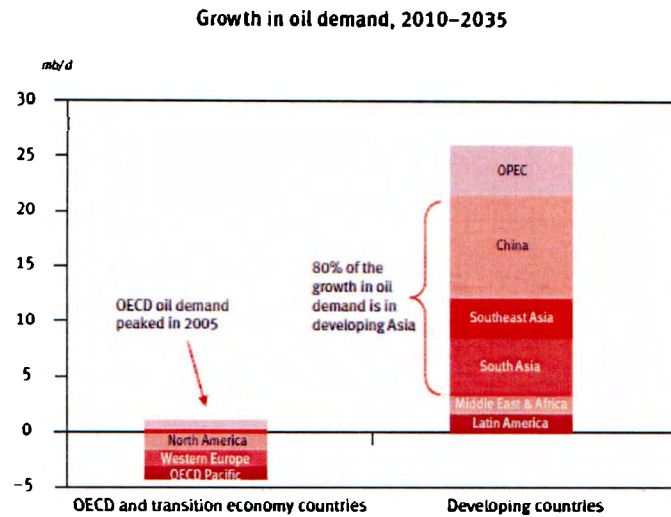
Growth in oil demand, 2010-2035

mb/d

30
25
20
15
10
5
0
-5

OECD oil demand peaked in 2005

North America
Western Europe
OECD Pacific

80% of the growth in oil demand is in developing Asia

OPEC
China
Southeast Asia
South Asia
Middle East & Africa
Latin America

OECD and transition economy countries
Developing countries